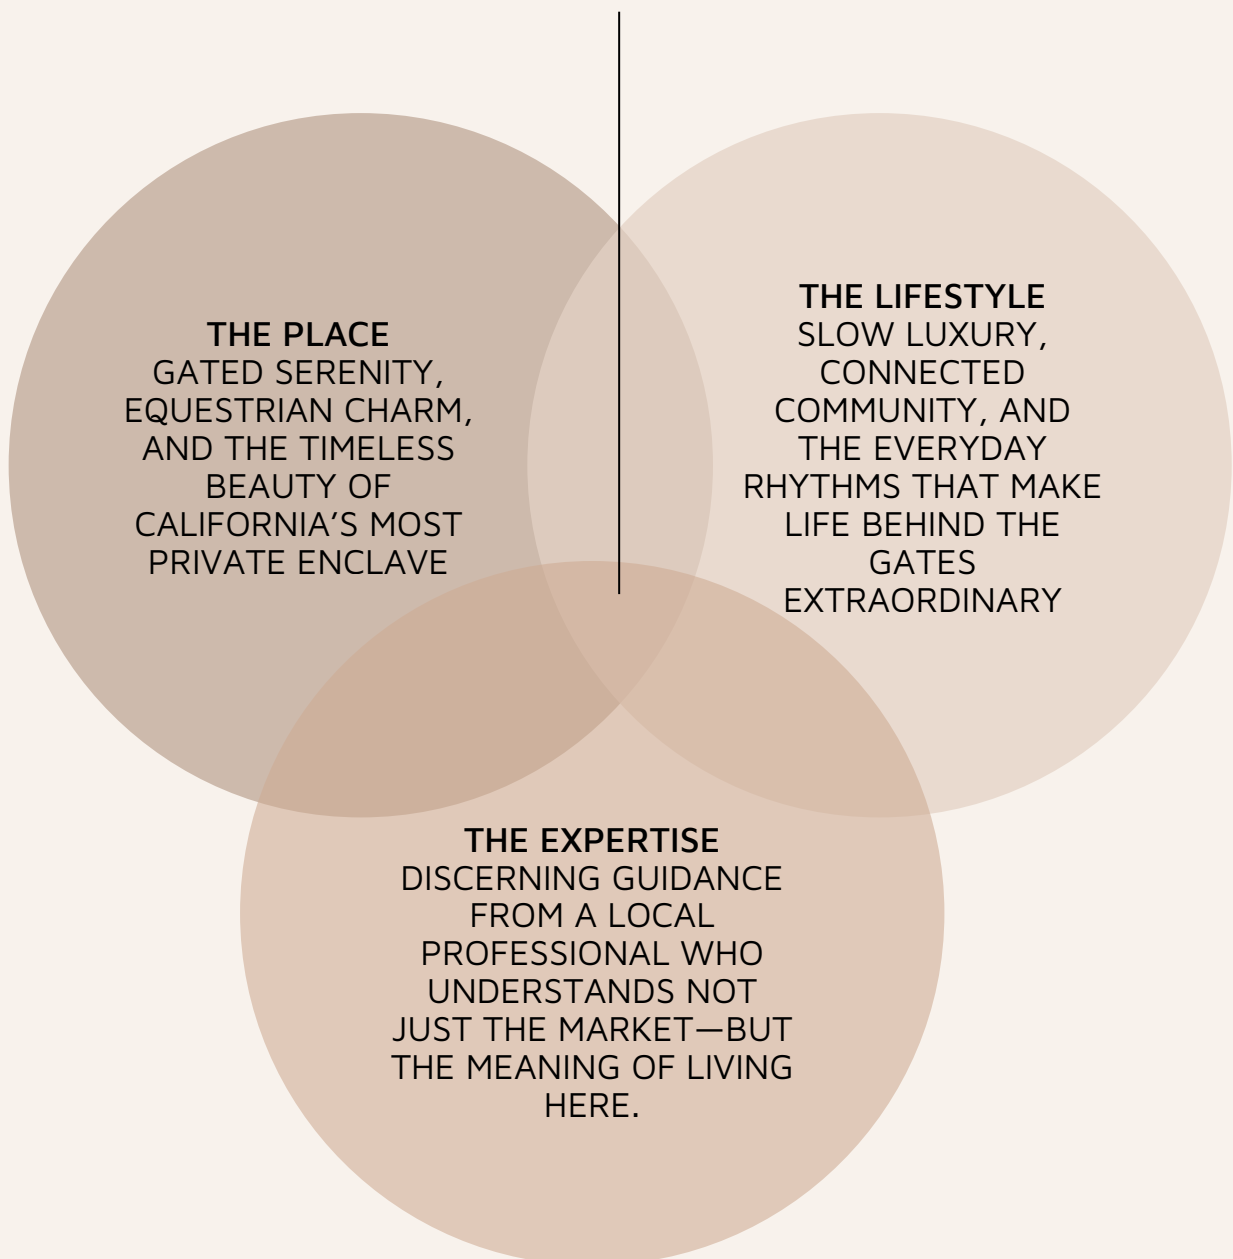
THE PLACE
GATED SERENITY, EQUESTRIAN CHARM, AND THE TIMELESS BEAUTY OF CALIFORNIA’S MOST PRIVATE ENCLAVE

THE LIFESTYLE
SLOW LUXURY, CONNECTED COMMUNITY, AND THE EVERYDAY RHYTHMS THAT MAKE LIFE BEHIND THE GATES EXTRAORDINARY

THE EXPERTISE
DISCERNING GUIDANCE FROM A LOCAL PROFESSIONAL WHO UNDERSTANDS NOT JUST THE MARKET—BUT THE MEANING OF LIVING HERE.